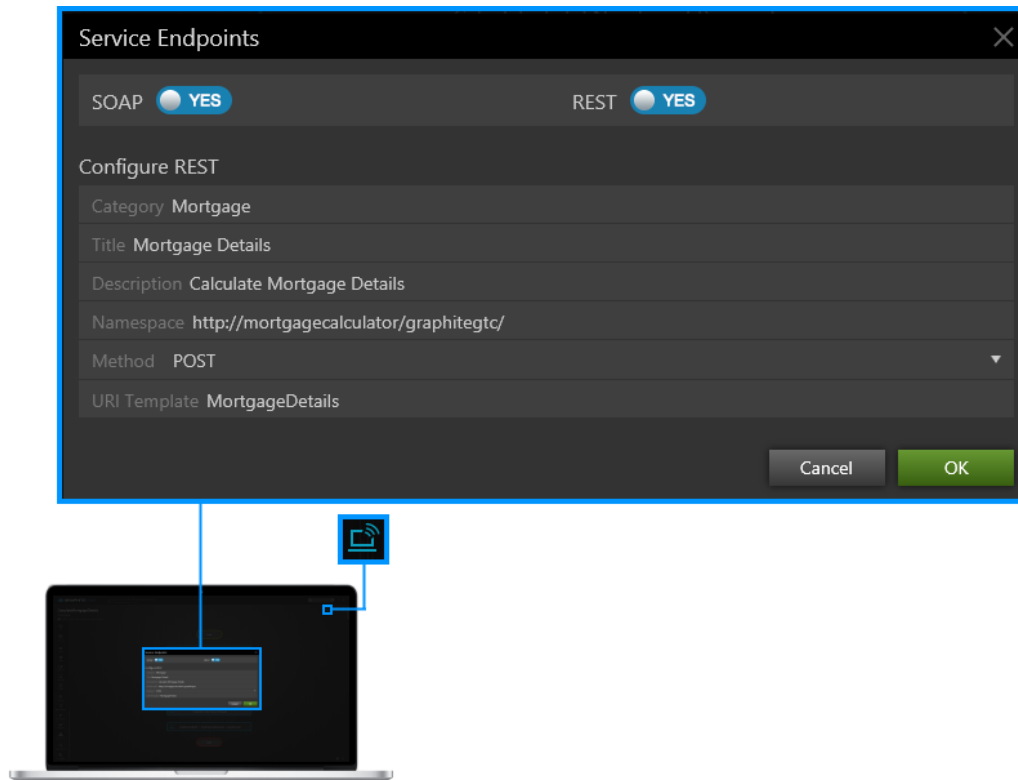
Service Endpoints

SOAP YES

REST YES

Configure REST

Category Mortgage

Title Mortgage Details

Description Calculate Mortgage Details

Namespace http://mortgagecalculator/graphitegtc/

Method POST

URI Template MortgageDetails

Cancel

OK